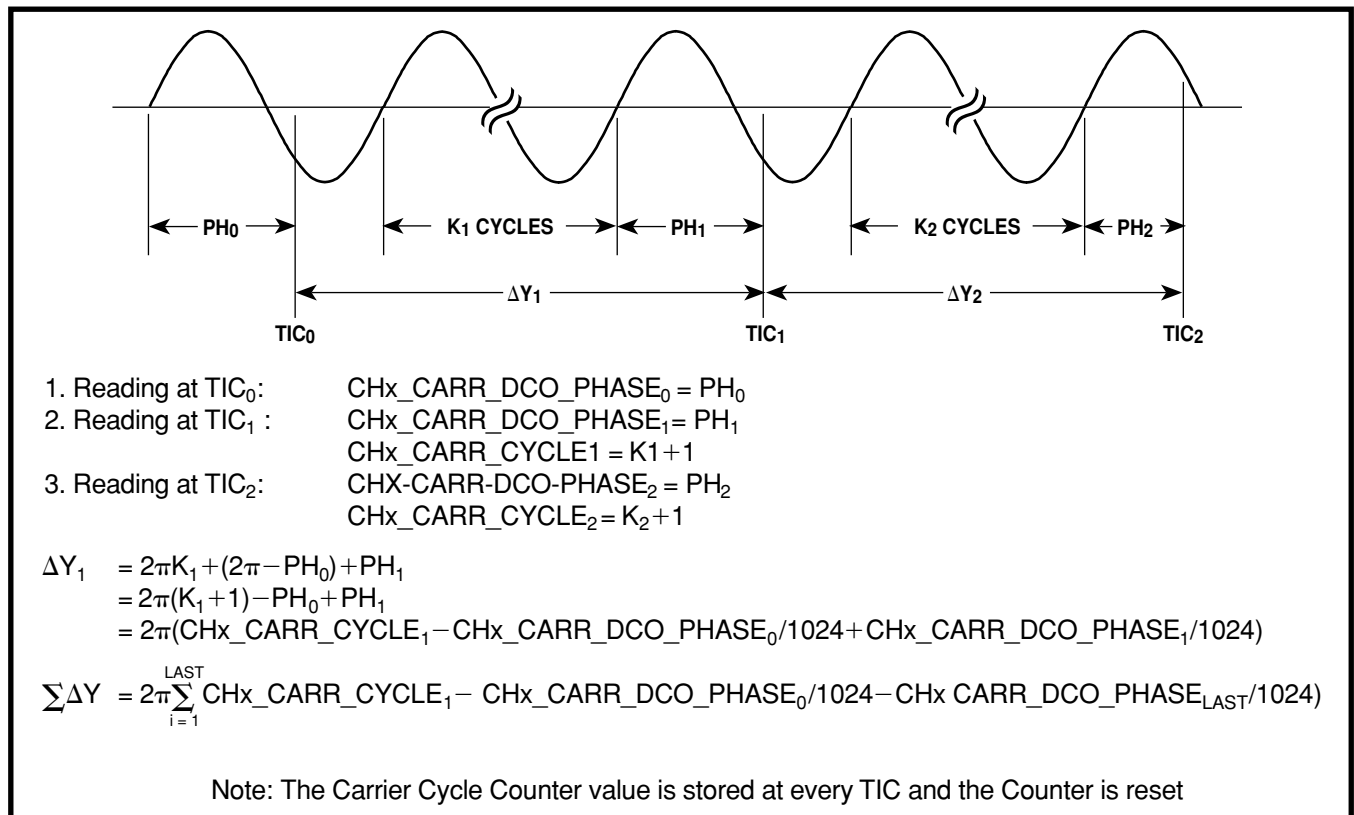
$PH_0$

$K_1$ CYCLES

$PH_1$

$K_2$ CYCLES

$PH_2$

$\Delta Y_1$

$\Delta Y_2$

$TIC_0$

$TIC_1$

$TIC_2$

1. Reading at $TIC_0$: CHx_CARR_DCO_PHASE$_0$ = $PH_0$
2. Reading at $TIC_1$ : CHx_CARR_DCO_PHASE$_1$= $PH_1$
CHx_CARR_CYCLE1 = K1+1
3. Reading at $TIC_2$: CHX-CARR-DCO-PHASE$_2$ = $PH_2$
CHx_CARR_CYCLE$_2$= $K_2+1$

$\Delta Y_1 = 2\pi K_1+(2\pi-PH_0)+PH_1$
$= 2\pi(K_1+1)-PH_0+PH_1$
= $2\pi$(CHx_CARR_CYCLE$_1-$CHx_CARR_DCO_PHASE$_0$/1024+CHx_CARR_DCO_PHASE$_1$/1024)

$\sum\Delta Y = 2\pi\sum_{i=1}^{LAST}$ CHx_CARR_CYCLE$_1-$ CHx_CARR_DCO_PHASE$_0$/1024$-$CHx CARR_DCO_PHASE$_{LAST}$/1024)

Note: The Carrier Cycle Counter value is stored at every TIC and the Counter is reset